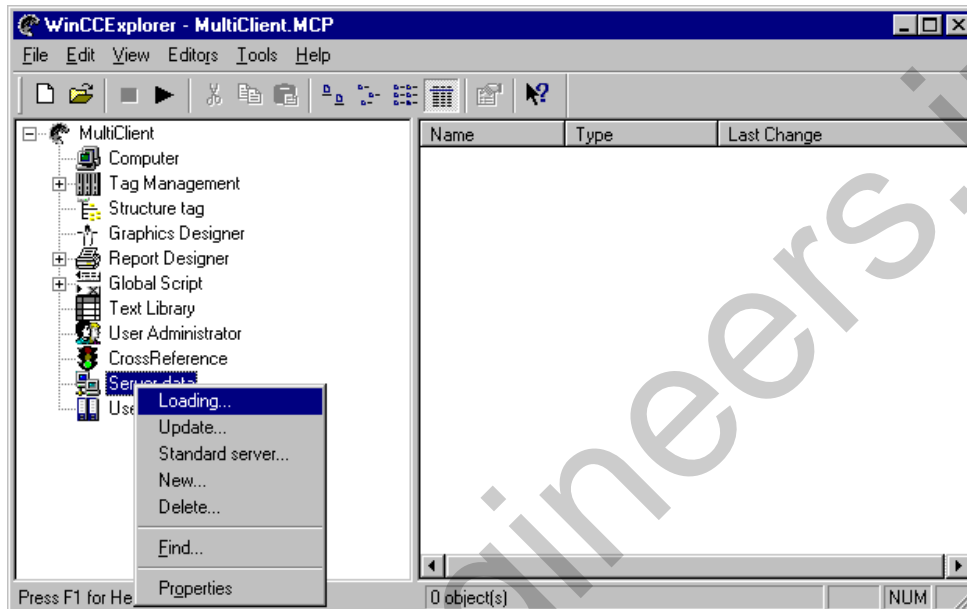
WinCCExplorer - MultiClient.MCP

File Edit View Editors Tools Help

MultiClient
Computer
Tag Management
Structure tag
Graphics Designer
Report Designer
Global Script
Text Library
User Administrator
CrossReference
Server data
Use

Loading...
Update...
Standard server...
New...
Delete...
Find...
Properties

| Name | Type | Last Change |
|---|---|---|

Press F1 for He

0 object(s)

NUM

gineers.i